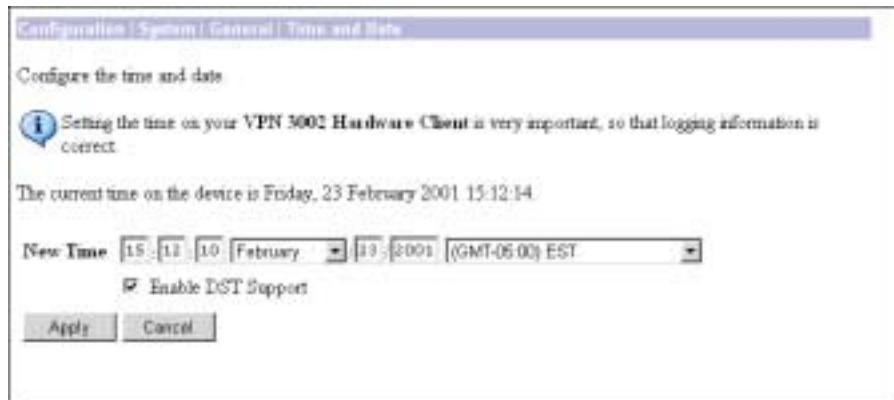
Configuration | System | General | Time and Date

Configure the time and date.

Setting the time on your **VPN 3002 Hardware Client** is very important, so that logging information is correct.

The current time on the device is Friday, 23 February 2001 15:12:14.

**New Time** 15 : 12 : 10 February 23 2001 (GMT-05:00) EST

Enable DST Support

Apply Cancel